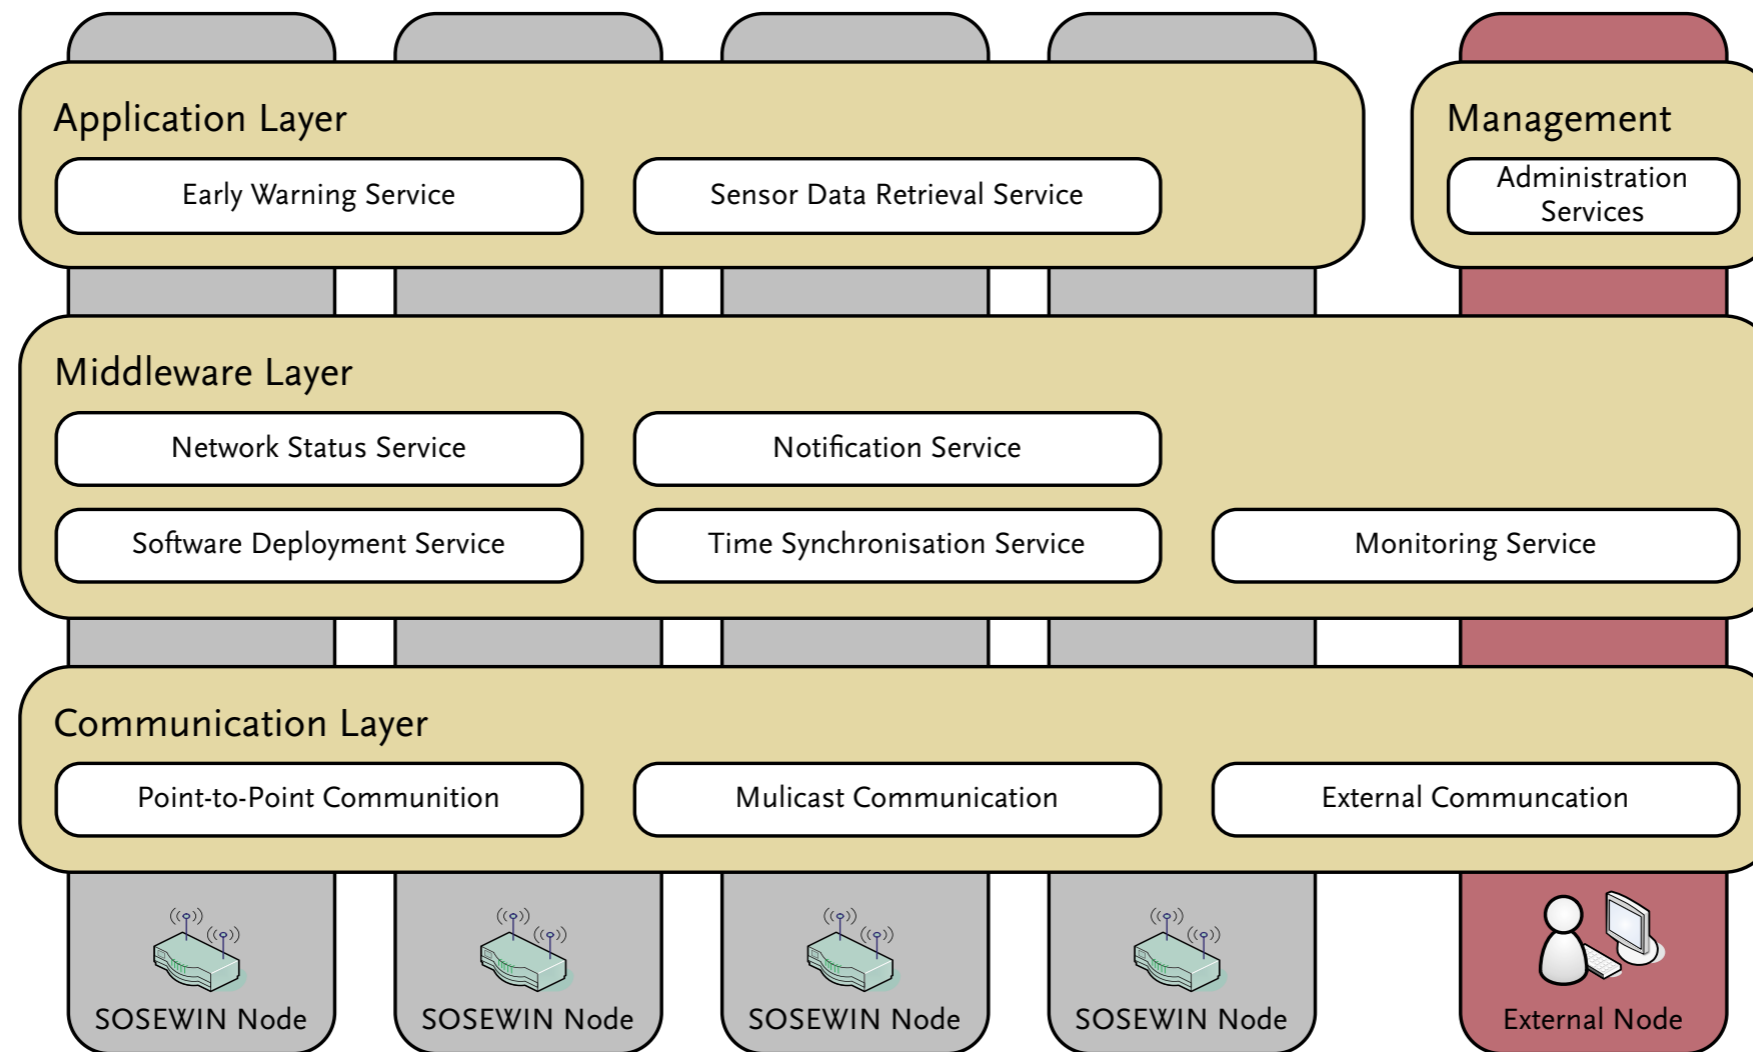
Application Layer

Early Warning Service

Sensor Data Retrieval Service

Management

Administration Services

Middleware Layer

Network Status Service

Notification Service

Software Deployment Service

Time Synchronisation Service

Monitoring Service

Communication Layer

Point-to-Point Communition

Mulicast Communication

External Communcation

SOSEWIN Node

SOSEWIN Node

SOSEWIN Node

SOSEWIN Node

External Node